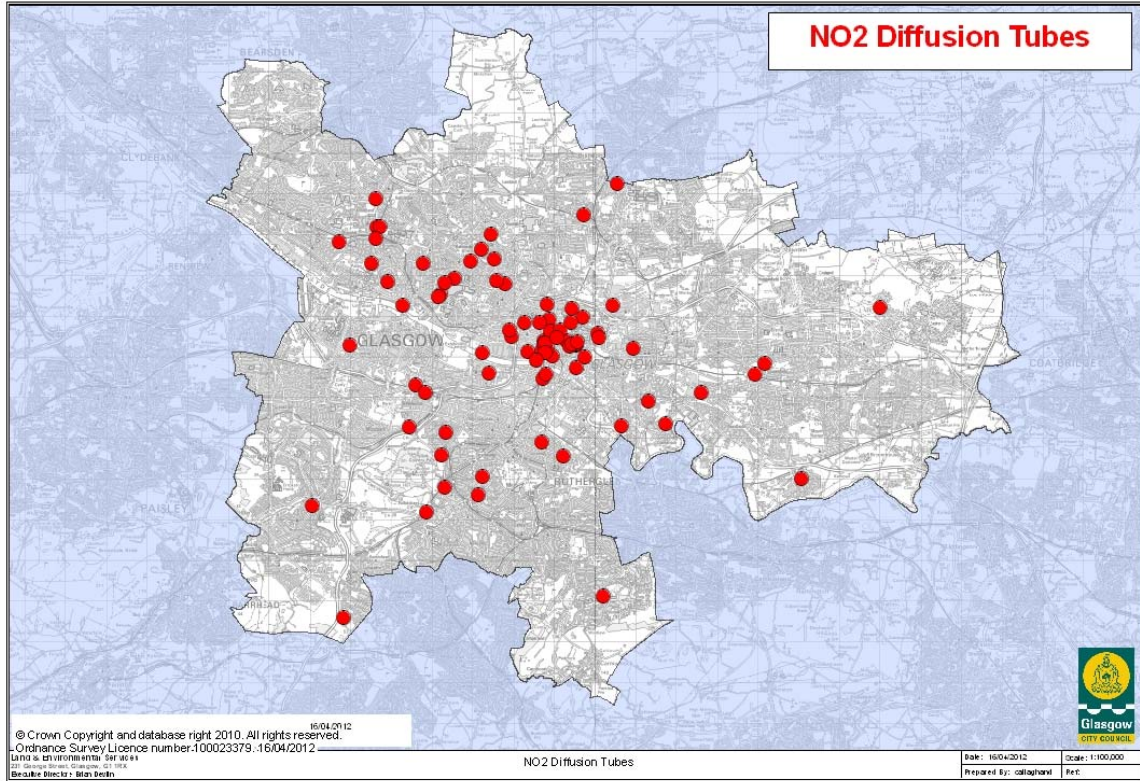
NO2 Diffusion Tubes

BEARSDEN

CLYDEBANK

GLASGOW

GLASGOW

RENFREW

PAISLEY

RUTHERGLEN

COATBRIDGE

BARRHEAD

16/04/2012
© Crown Copyright and database right 2010. All rights reserved.
Ordnance Survey Licence number-100023379. 16/04/2012

Land & Environmental Services
231 George Street, Glasgow, G1 1RX
Executive Director: Brian Devlin

NO2 Diffusion Tubes

Date: 16/04/2012
Scale: 1:100,000
Prepared By: callaghand
Ref:

Glasgow
CITY COUNCIL